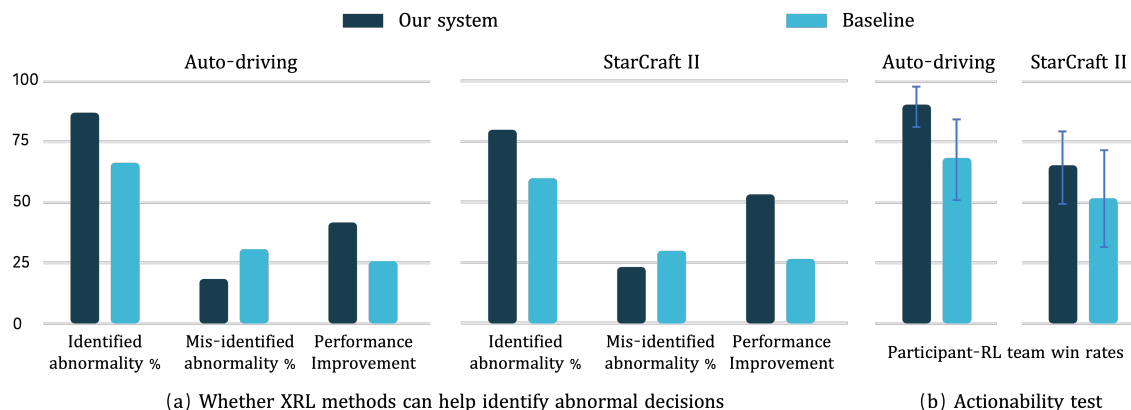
Our system
Baseline

Auto-driving
StarCraft II
Auto-driving
StarCraft II

100
75
50
25
0

Identified abnormality %
Mis-identified abnormality %
Performance Improvement
Identified abnormality %
Mis-identified abnormality %
Performance Improvement

Participant-RL team win rates

(a) Whether XRL methods can help identify abnormal decisions
(b) Actionability test